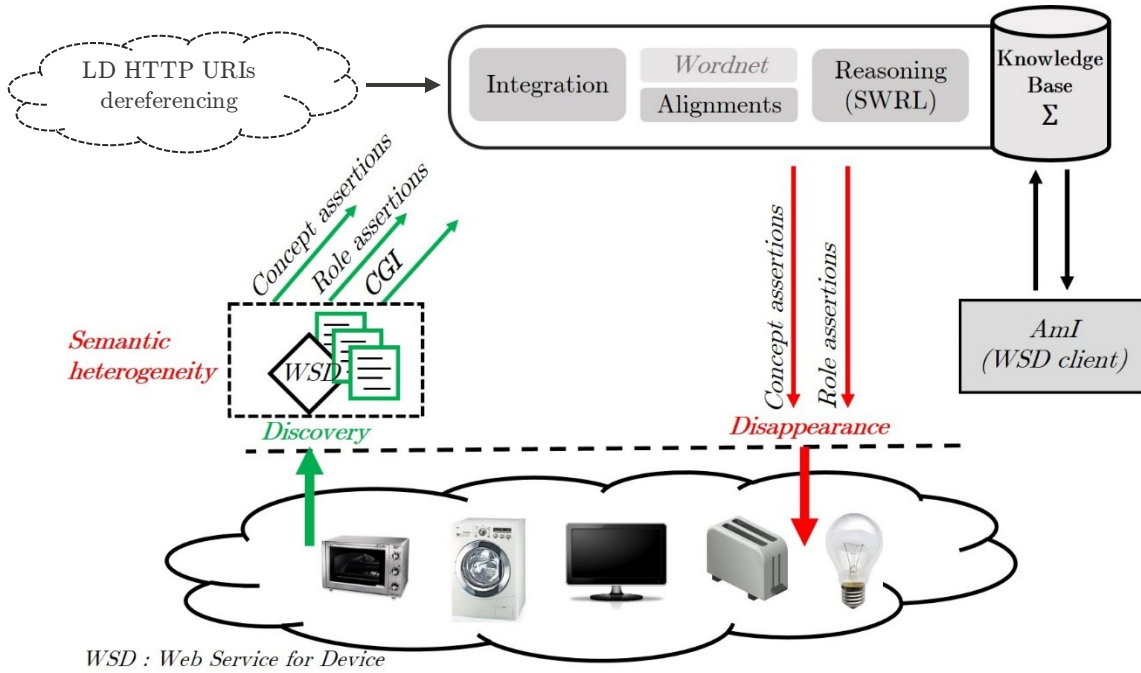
LD HTTP URIs dereferencing

Integration

Wordnet

Alignments

Reasoning (SWRL)

Knowledge Base $\Sigma$

Concept assertions

Role assertions

CGI

Semantic heterogeneity

WSD

Discovery

Concept assertions

Role assertions

Disappearance

AmI (WSD client)

WSD : Web Service for Device